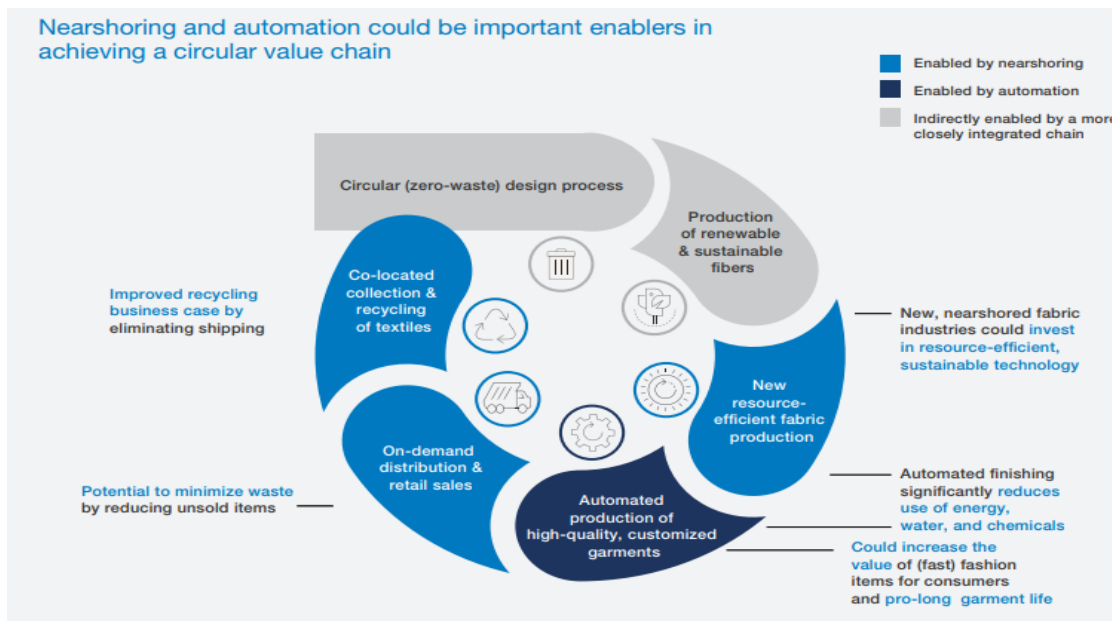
Nearshoring and automation could be important enablers in achieving a circular value chain

Enabled by nearshoring

Enabled by automation

Indirectly enabled by a more closely integrated chain

Circular (zero-waste) design process

Production of renewable & sustainable fibers

Co-located collection & recycling of textiles

Improved recycling business case by eliminating shipping

New, nearshored fabric industries could invest in resource-efficient, sustainable technology

New resource-efficient fabric production

On-demand distribution & retail sales

Automated finishing significantly reduces use of energy, water, and chemicals

Potential to minimize waste by reducing unsold items

Automated production of high-quality, customized garments

Could increase the value of (fast) fashion items for consumers and pro-long garment life